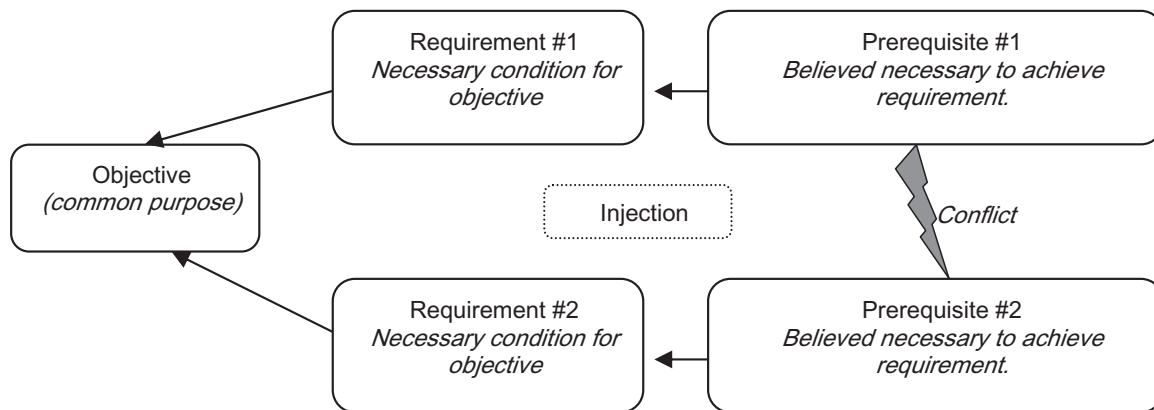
Requirement #1
*Necessary condition for objective*

Prerequisite #1
*Believed necessary to achieve requirement.*

Objective
*(common purpose)*

Injection

*Conflict*

Requirement #2
*Necessary condition for objective*

Prerequisite #2
*Believed necessary to achieve requirement.*